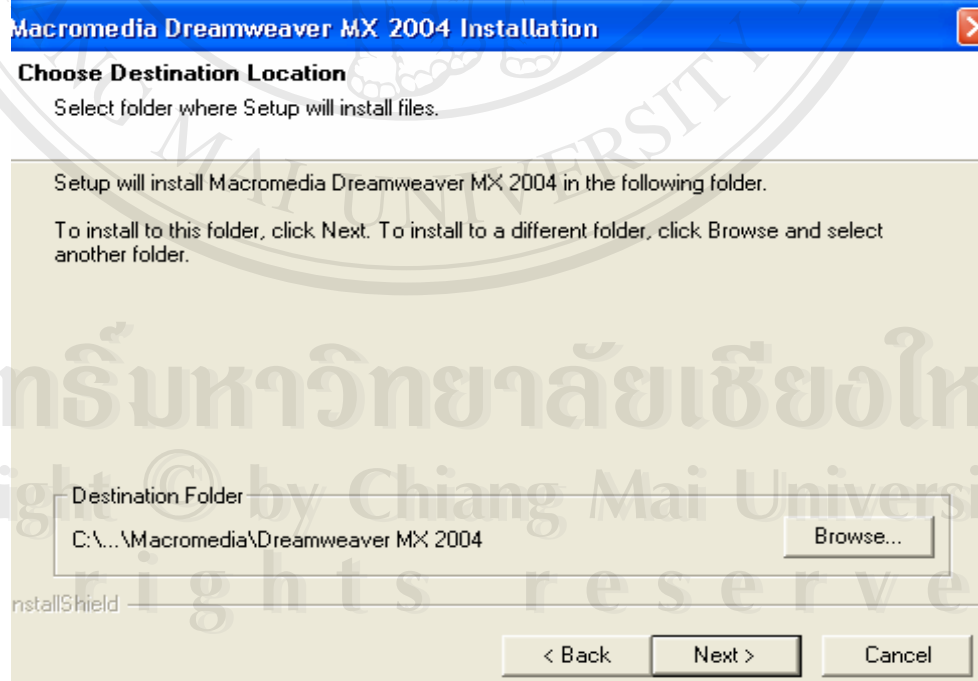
Macromedia Dreamweaver MX 2004 Installation

Choose Destination Location

Select folder where Setup will install files.

Setup will install Macromedia Dreamweaver MX 2004 in the following folder.

To install to this folder, click Next. To install to a different folder, click Browse and select another folder.

Destination Folder

C:\...\Macromedia\Dreamweaver MX 2004

Browse...

nstallShield

< Back

Next >

Cancel

ลิขสิทธิ์มหาวิทยาลัยเชียงใหม่
Copyright © by Chiang Mai University
All rights reserved